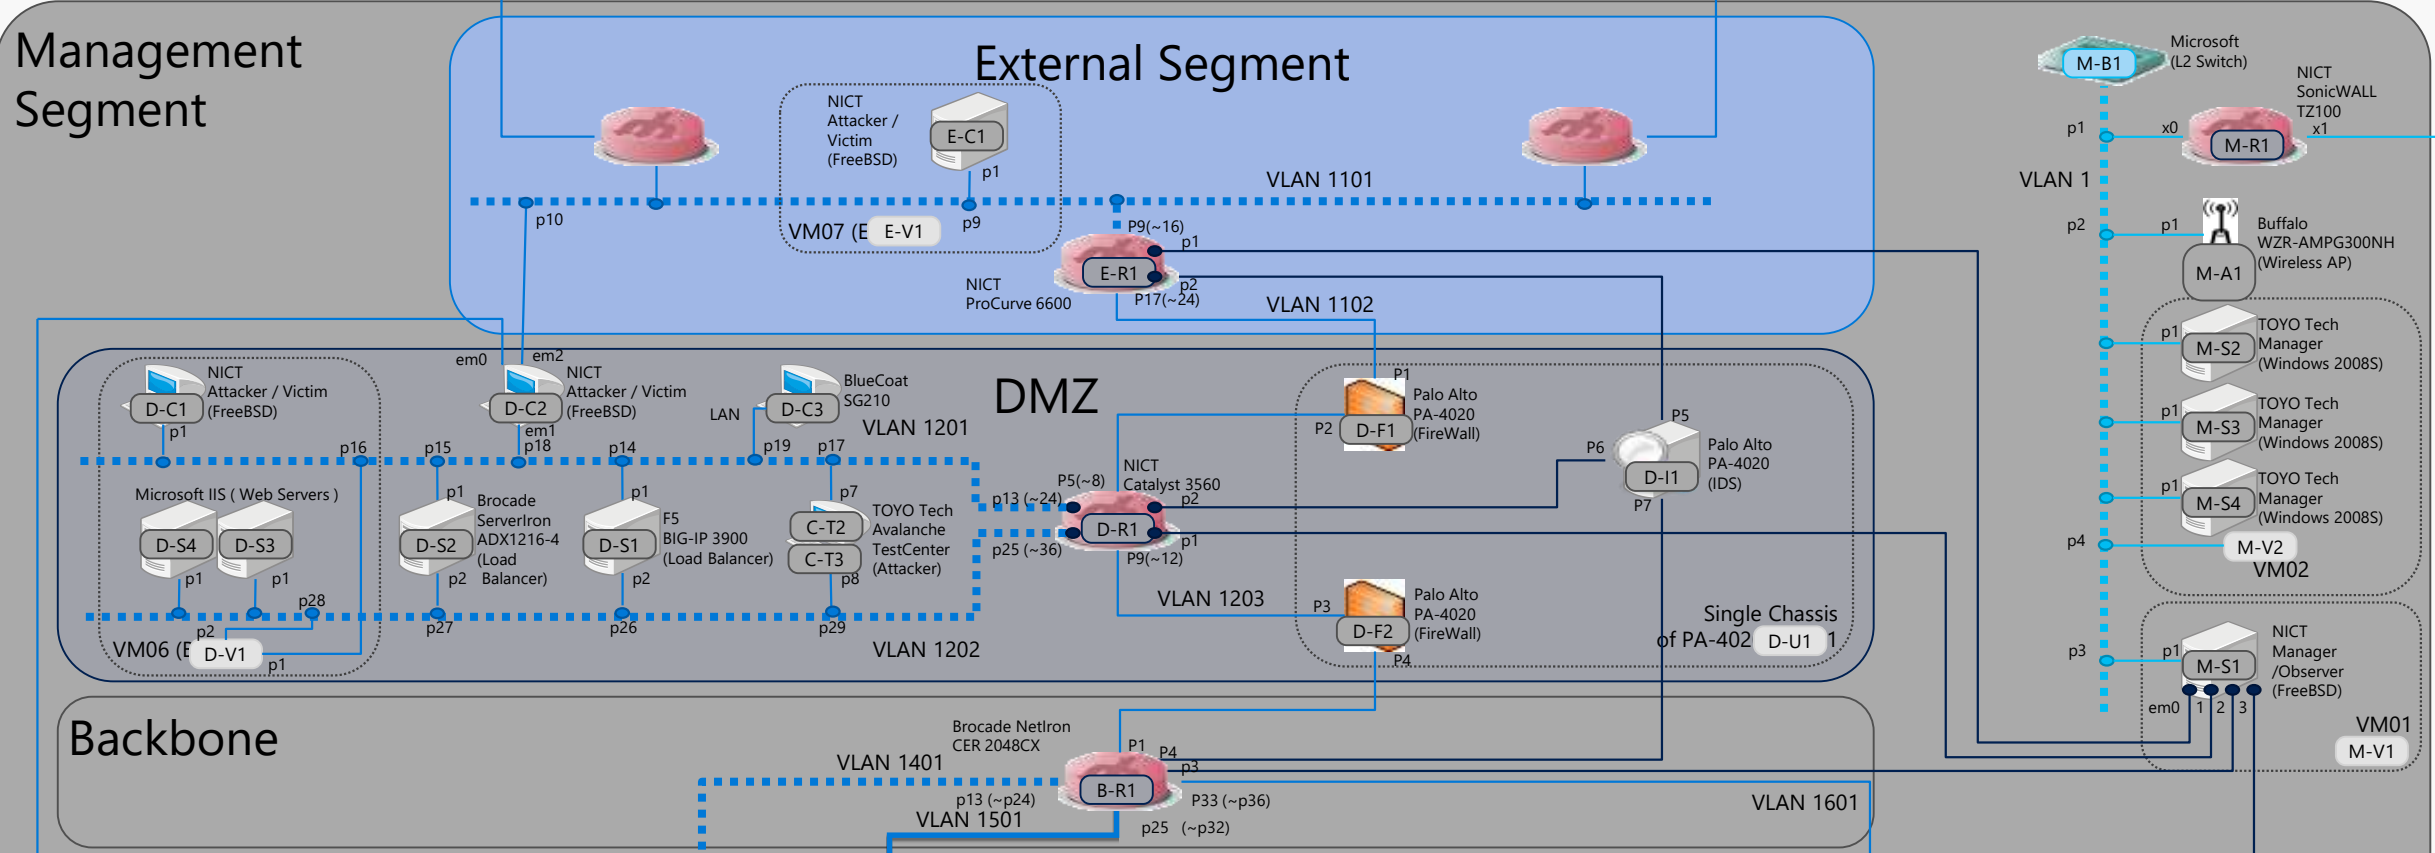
Management Segment

External Segment

NICT Attacker / Victim (FreeBSD)
E-C1
p1
p9
VM07 (E E-V1
p10
VLAN 1101
P9(~16)
p1
E-R1
p2
P17(~24)
NICT ProCurve 6600
VLAN 1102

Microsoft (L2 Switch)
M-B1
NICT SonicWALL TZ100
p1
x0
M-R1
x1
VLAN 1
p2
p1
Buffalo WZR-AMPG300NH (Wireless AP)
M-A1
p1
M-S2
TOYO Tech Manager (Windows 2008S)
p1
M-S3
TOYO Tech Manager (Windows 2008S)
p1
M-S4
TOYO Tech Manager (Windows 2008S)
p4
M-V2
VM02
p3
p1
M-S1
NICT Manager /Observer (FreeBSD)
em0
1
2
3
VM01
M-V1

DMZ

NICT Attacker / Victim (FreeBSD)
D-C1
p1
em0
em2
D-C2
NICT Attacker / Victim (FreeBSD)
em1
p18
LAN
D-C3
BlueCoat SG210
VLAN 1201
p16
p15
p14
p19
p17
Microsoft IIS ( Web Servers )
D-S4
D-S3
p1
p1
p1
Brocade ServerIron ADX1216-4 (Load Balancer)
D-S2
p2
p1
D-S1
F5 BIG-IP 3900 (Load Balancer)
p2
p7
C-T2
C-T3
TOYO Tech Avalanche TestCenter (Attacker)
p8
p28
p27
p26
p29
p2
VM06 (E D-V1
p1
VLAN 1202
P5(~8)
p13 (~24)
NICT Catalyst 3560
p2
D-R1
p25 (~36)
p1
P9(~12)
P1
P2
D-F1
Palo Alto PA-4020 (FireWall)
P5
P6
D-I1
Palo Alto PA-4020 (IDS)
P7
VLAN 1203
P3
D-F2
Palo Alto PA-4020 (FireWall)
P4
Single Chassis of PA-402 D-U1 1

Backbone
Brocade NetIron CER 2048CX
VLAN 1401
P1
P4
p3
B-R1
p13 (~p24)
P33 (~p36)
VLAN 1501
p25 (~p32)
VLAN 1601